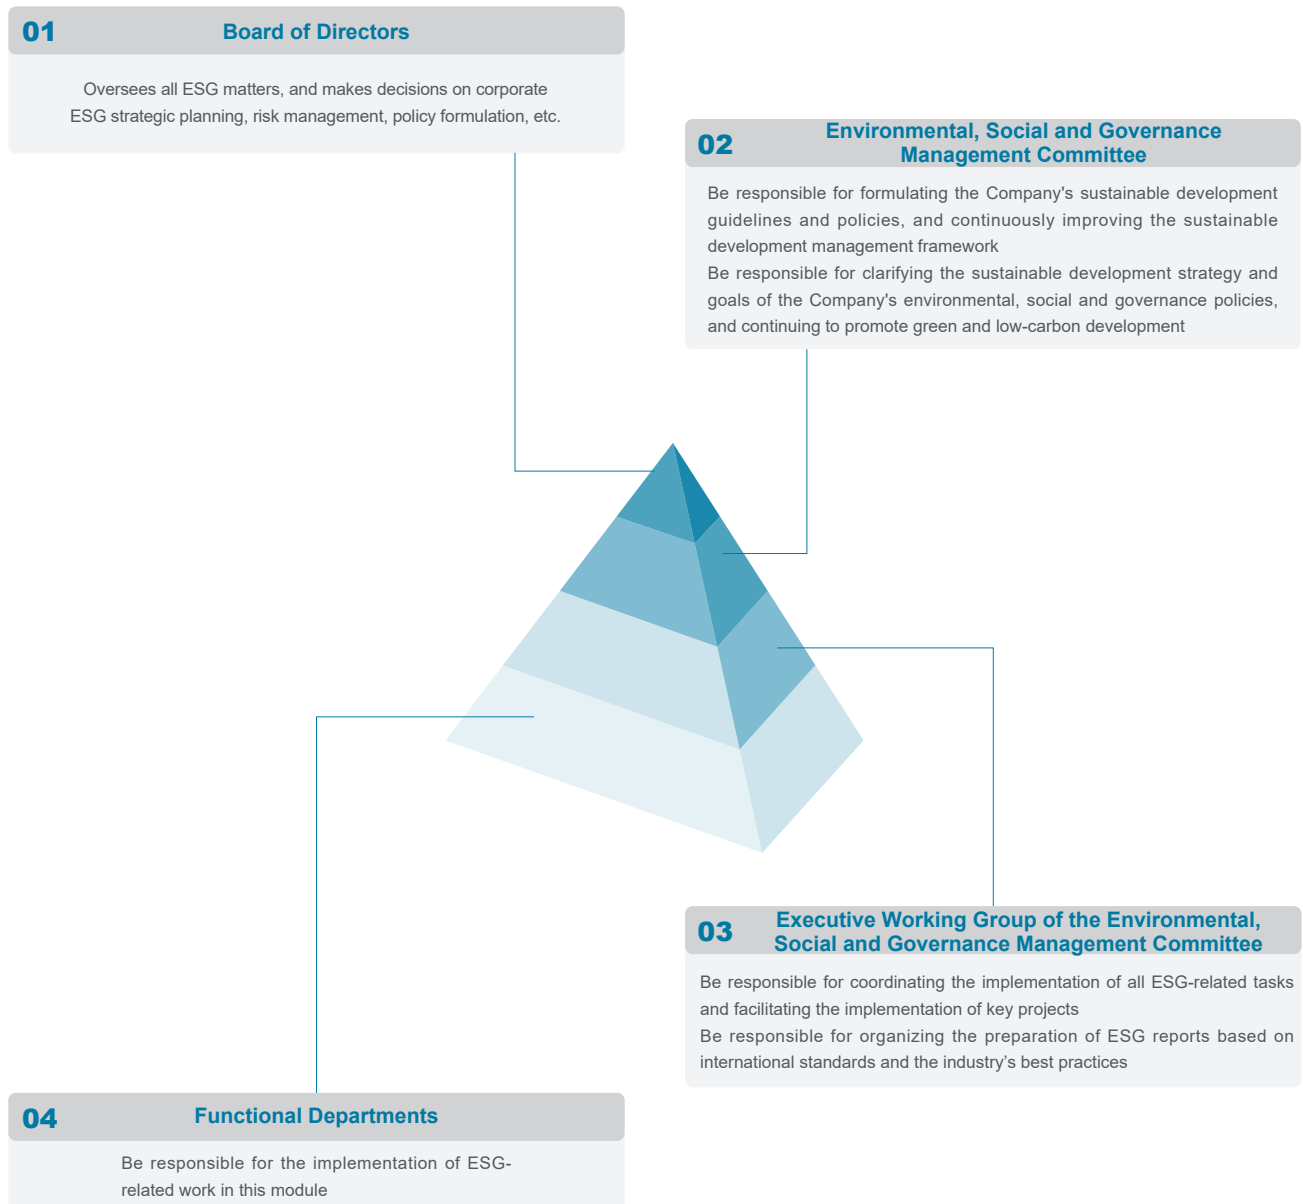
01 Board of Directors

Oversees all ESG matters, and makes decisions on corporate ESG strategic planning, risk management, policy formulation, etc.

02 Environmental, Social and Governance Management Committee

Be responsible for formulating the Company's sustainable development guidelines and policies, and continuously improving the sustainable development management framework

Be responsible for clarifying the sustainable development strategy and goals of the Company's environmental, social and governance policies, and continuing to promote green and low-carbon development

03 Executive Working Group of the Environmental, Social and Governance Management Committee

Be responsible for coordinating the implementation of all ESG-related tasks and facilitating the implementation of key projects

Be responsible for organizing the preparation of ESG reports based on international standards and the industry’s best practices

04 Functional Departments

Be responsible for the implementation of ESG-related work in this module